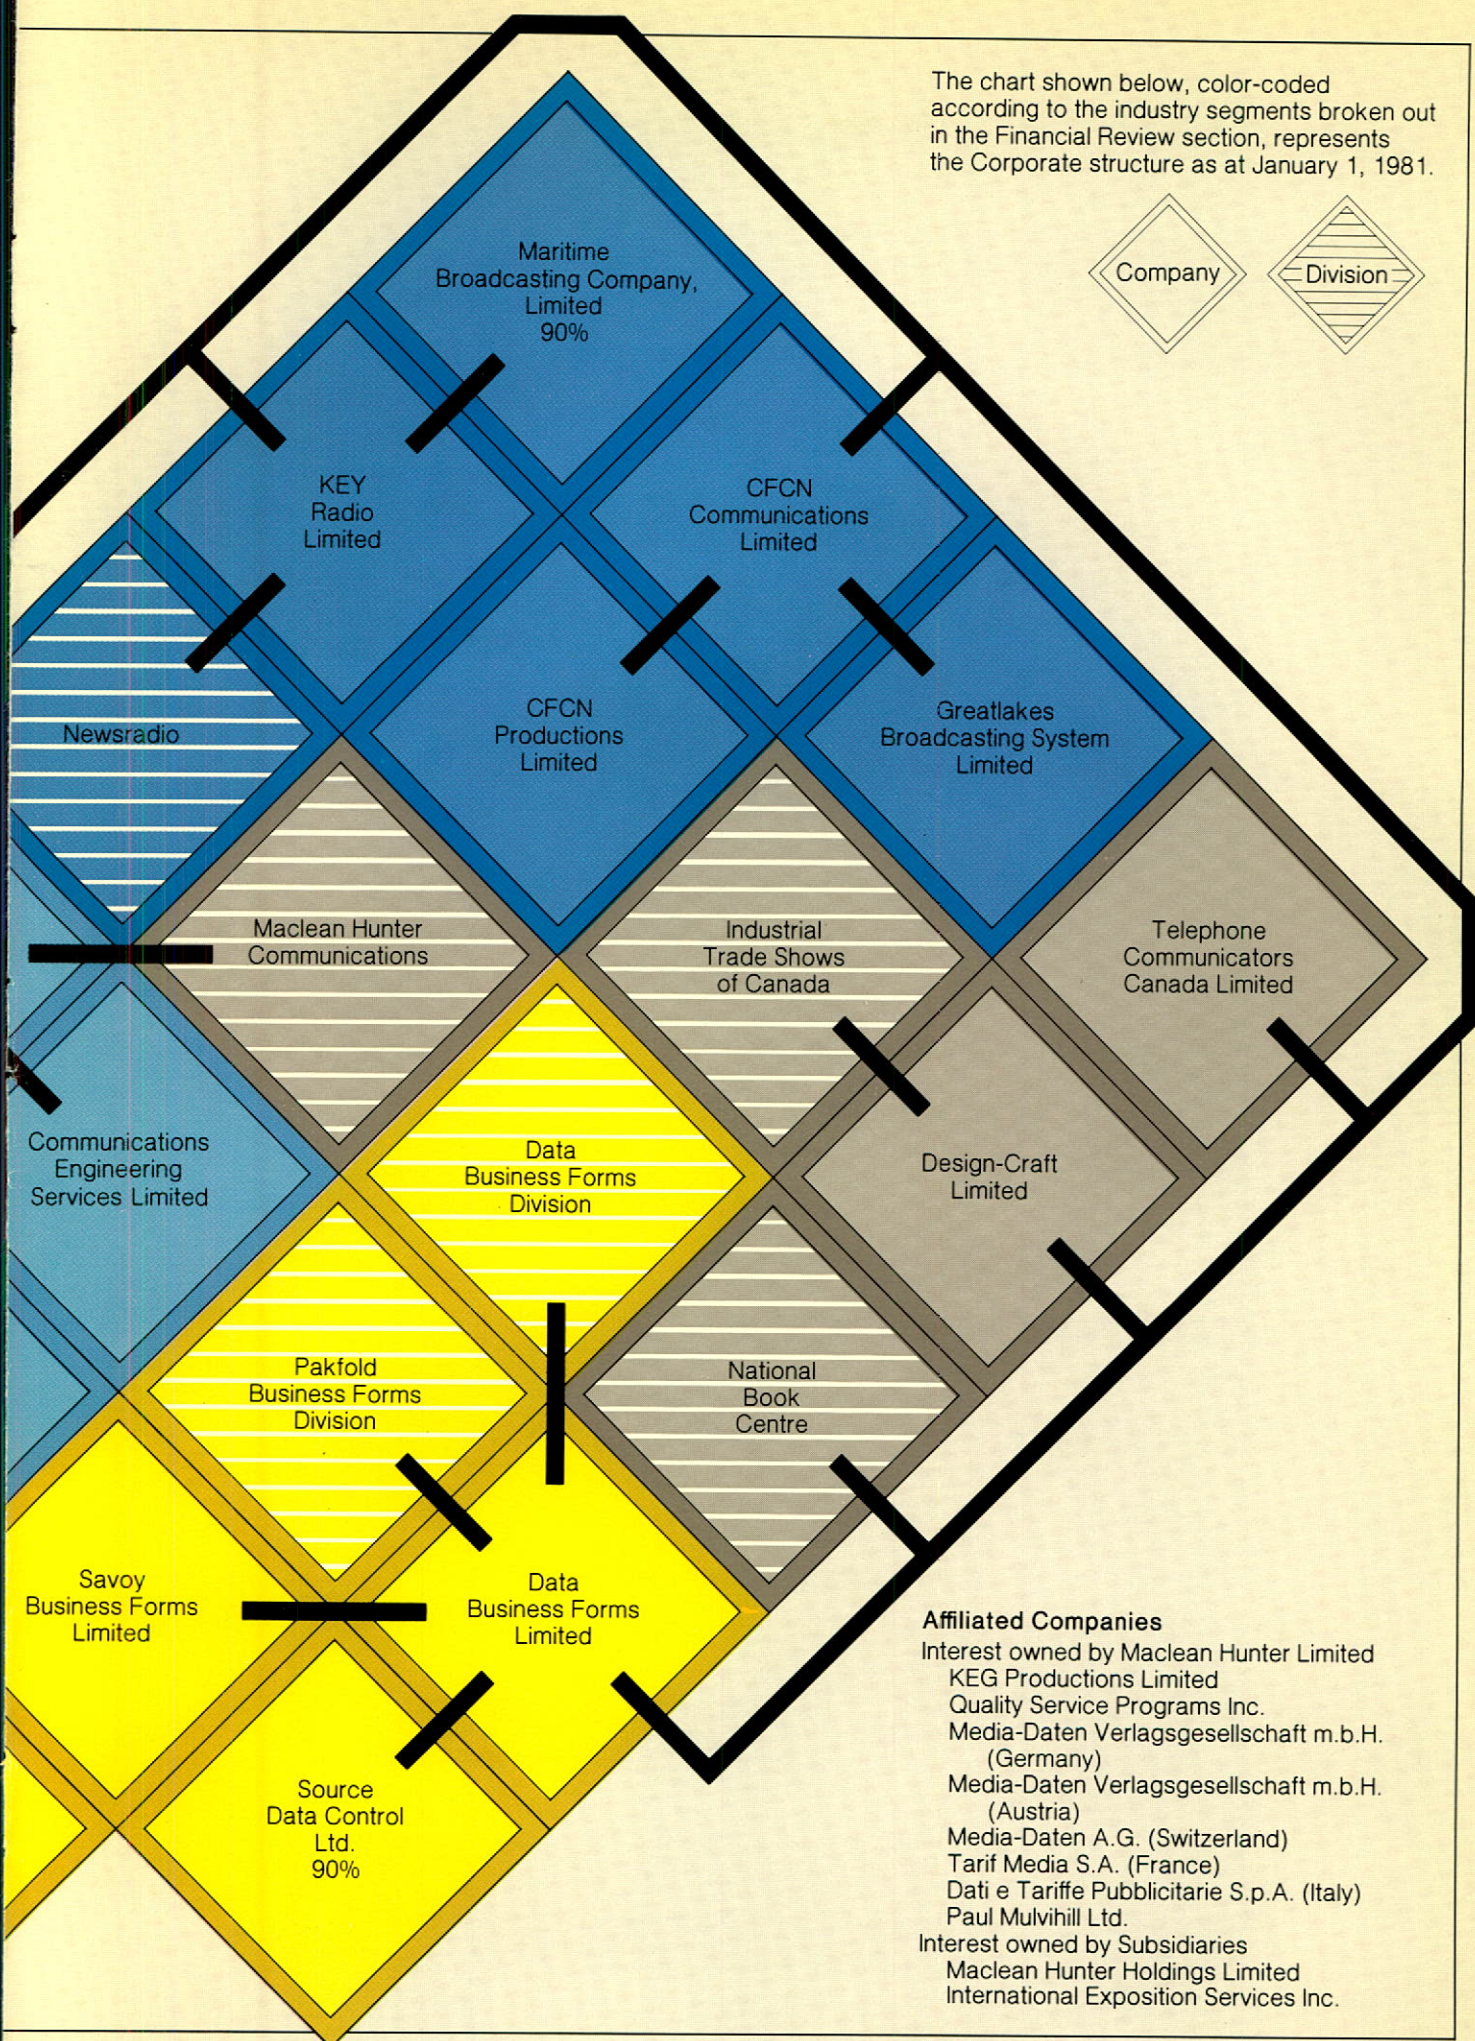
The chart shown below, color-coded according to the industry segments broken out in the Financial Review section, represents the Corporate structure as at January 1, 1981.

Company

Division

Maritime Broadcasting Company, Limited 90%

KEY Radio Limited

CFCN Communications Limited

Newsradio

CFCN Productions Limited

Greatlakes Broadcasting System Limited

Maclean Hunter Communications

Industrial Trade Shows of Canada

Telephone Communicators Canada Limited

Communications Engineering Services Limited

Data Business Forms Division

Design-Craft Limited

Pakfold Business Forms Division

National Book Centre

Savoy Business Forms Limited

Data Business Forms Limited

Source Data Control Ltd. 90%

Affiliated Companies
Interest owned by Maclean Hunter Limited
KEG Productions Limited
Quality Service Programs Inc.
Media-Daten Verlagsgesellschaft m.b.H. (Germany)
Media-Daten Verlagsgesellschaft m.b.H. (Austria)
Media-Daten A.G. (Switzerland)
Tarif Media S.A. (France)
Dati e Tariffe Pubblicitarie S.p.A. (Italy)
Paul Mulvihill Ltd.
Interest owned by Subsidiaries
Maclean Hunter Holdings Limited
International Exposition Services Inc.